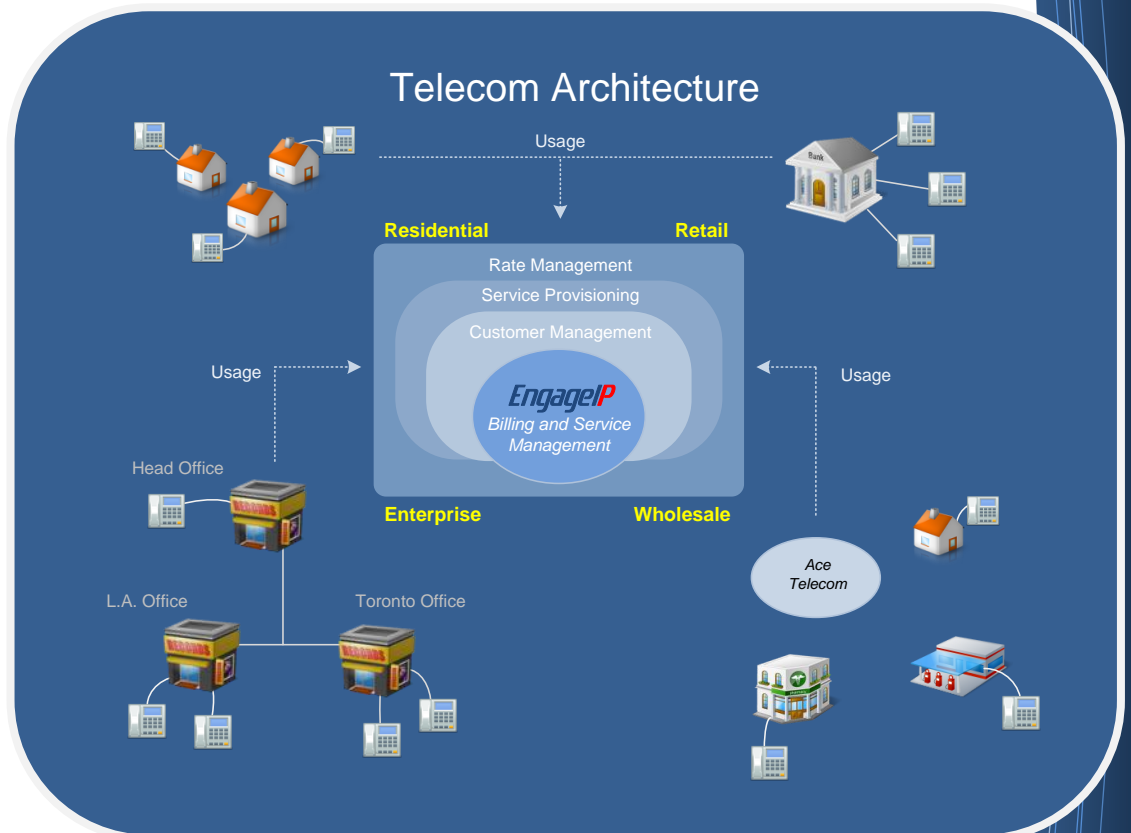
Telecom Architecture

Usage

Bank

Residential

Retail

Rate Management

Service Provisioning

Customer Management

Usage

Usage

EngageIP

Billing and Service Management

Head Office

Enterprise

Wholesale

Ace Telecom

L.A. Office

Toronto Office